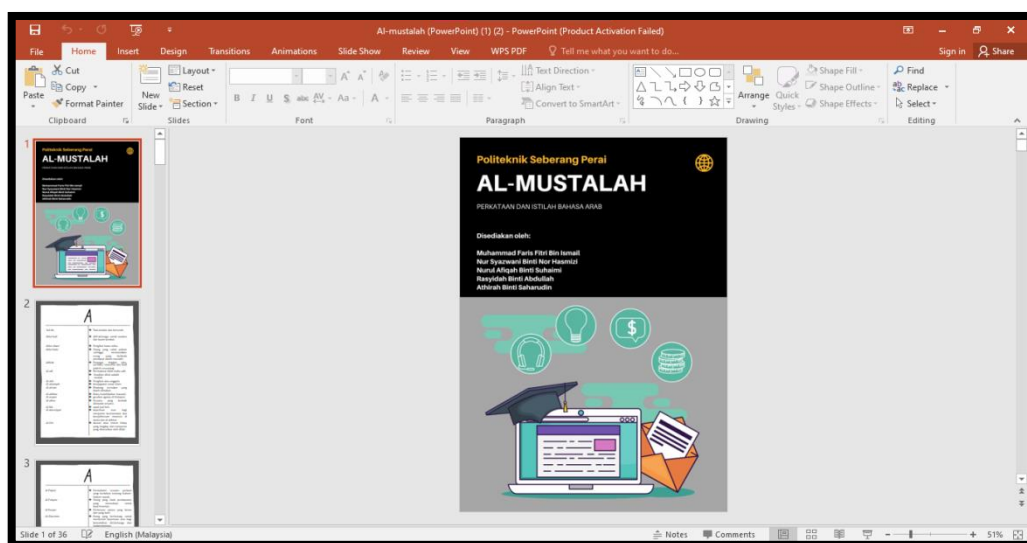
Al-mustalah (PowerPoint) (1) (2) - PowerPoint (Product Activation Failed)

File Home Insert Design Transitions Animations Slide Show Review View WPS PDF Tell me what you want to do... Sign in Share

Cut
Copy
Paste Format Painter
Clipboard

New Slide
Layout
Reset
Section
Slides

Font

Text Direction
Align Text
Convert to SmartArt
Paragraph

Arrange Quick Styles
Shape Fill
Shape Outline
Shape Effects
Drawing

Find
Replace
Select
Editing

1

Politeknik Seberang Perai
AL-MUSTALAH
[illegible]

2
A

3
A

Politeknik Seberang Perai

AL-MUSTALAH

PERKATAAN DAN ISTILAH BAHASA ARAB

Disediakan oleh:

Muhammad Faris Fitri Bin Ismail
Nur Syazwani Binti Nor Hasmizi
Nurul Afiqah Binti Suhaimi
Rasyidah Binti Abdullah
Athirah Binti Saharudin

Slide 1 of 36 English (Malaysia) Notes Comments 51%